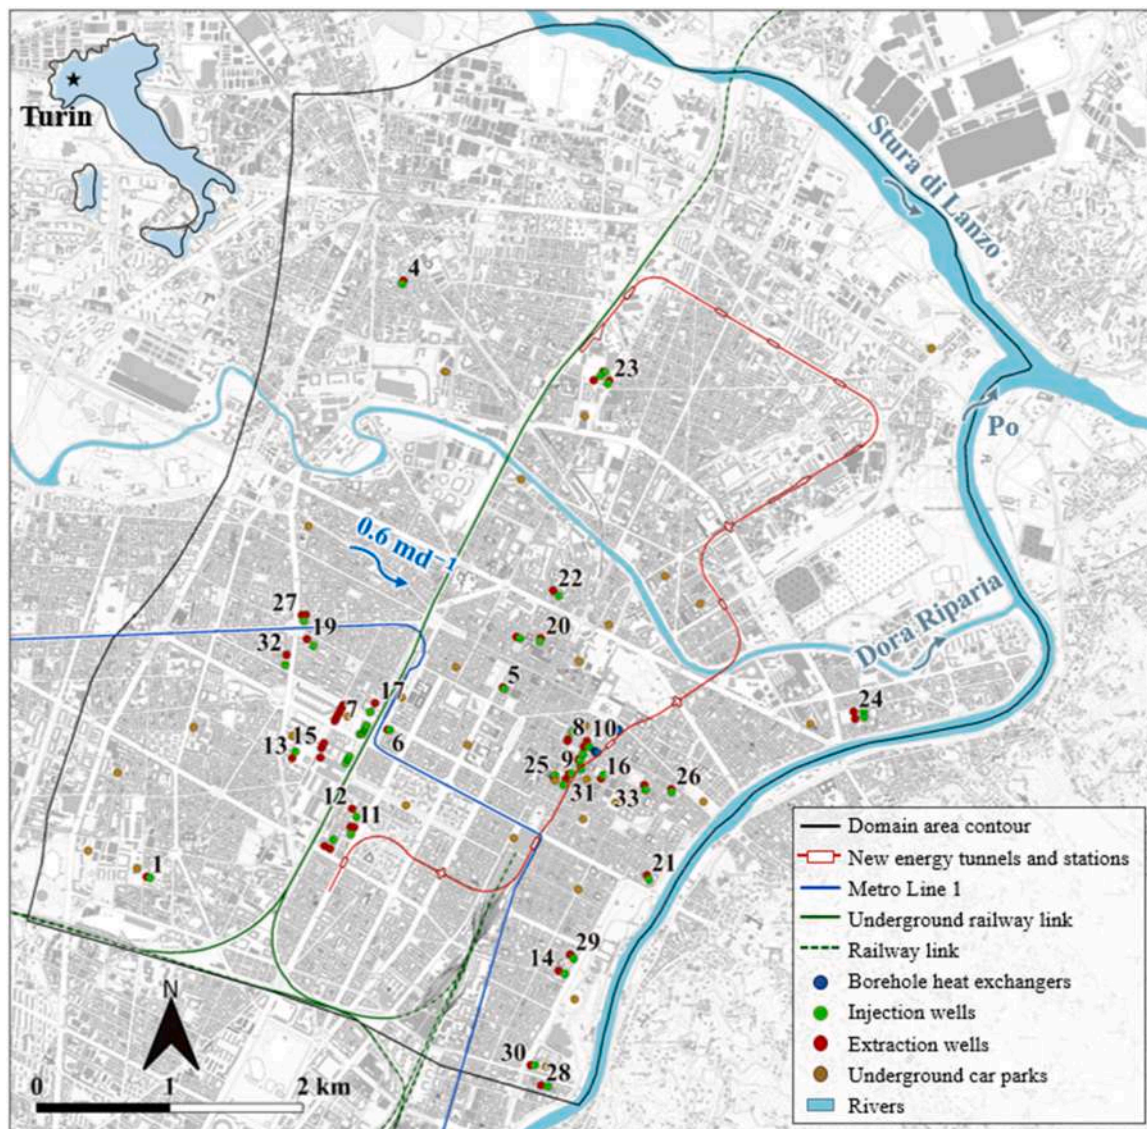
Turin

Stura di Lanzo

Po

Dora Riparia

0.6 md$^{-1}$

4
23
22
20
27
19
32
5
17
7
15
13
6
8
10
9
25
16
31
33
26
24
12
11
1
21
29
14
30
28

N

0
1
2 km

Domain area contour
New energy tunnels and stations
Metro Line 1
Underground railway link
Railway link
Borehole heat exchangers
Injection wells
Extraction wells
Underground car parks
Rivers